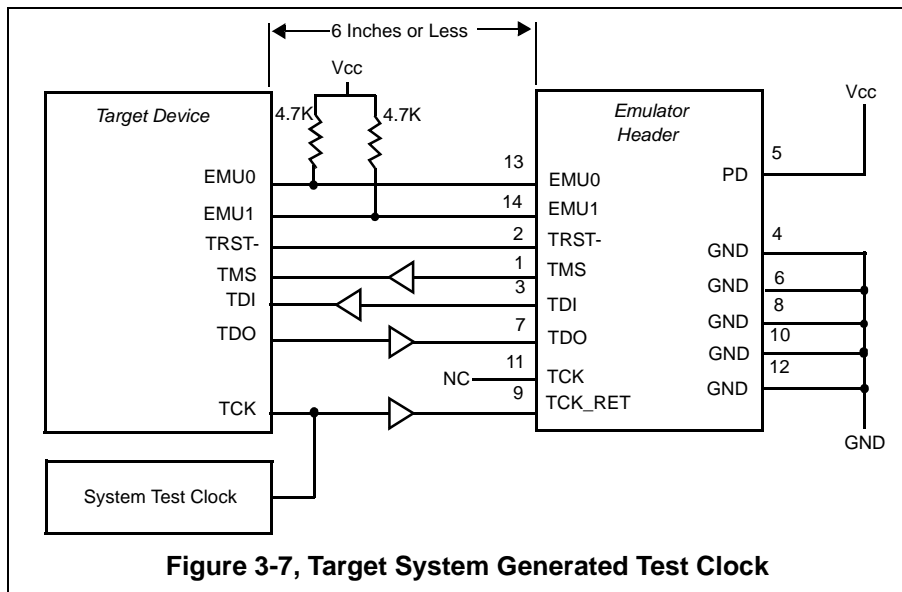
6 Inches or Less

Vcc

4.7K

4.7K

Target Device

EMU0

EMU1

TRST-

TMS

TDI

TDO

TCK

Emulator Header

13

14

2

1

3

7

11

9

EMU0

EMU1

TRST-

TMS

TDI

TDO

NC

TCK

TCK_RET

PD

GND

GND

GND

GND

GND

Vcc

5

4

6

8

10

12

GND

System Test Clock

Figure 3-7, Target System Generated Test Clock